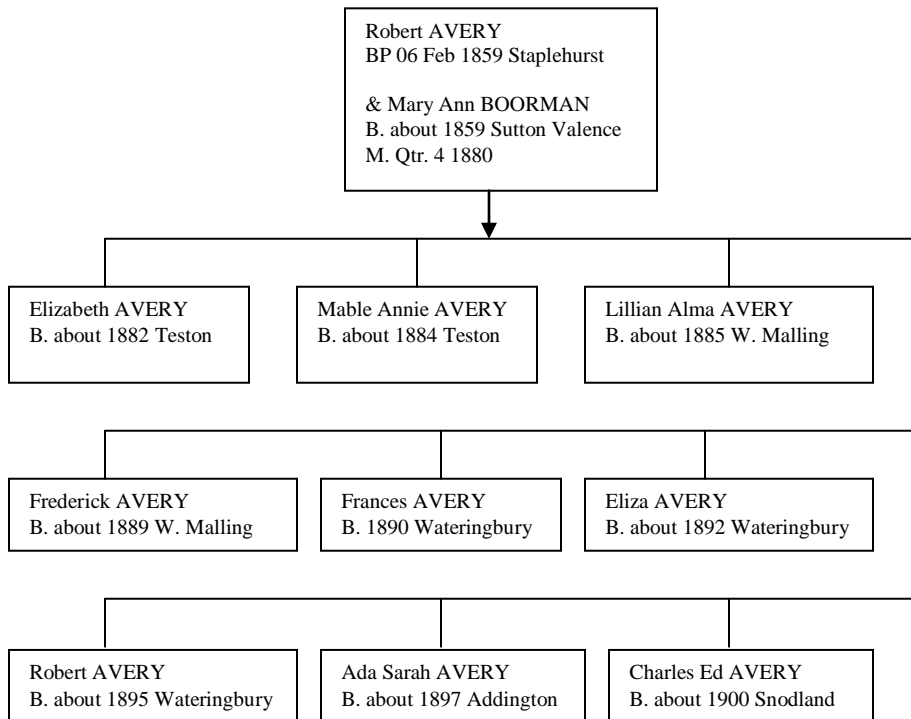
Robert AVERY
BP 06 Feb 1859 Staplehurst

& Mary Ann BOORMAN
B. about 1859 Sutton Valence
M. Qtr. 4 1880

Elizabeth AVERY
B. about 1882 Teston

Mable Annie AVERY
B. about 1884 Teston

Lillian Alma AVERY
B. about 1885 W. Malling

Frederick AVERY
B. about 1889 W. Malling

Frances AVERY
B. 1890 Wateringbury

Eliza AVERY
B. about 1892 Wateringbury

Robert AVERY
B. about 1895 Wateringbury

Ada Sarah AVERY
B. about 1897 Addington

Charles Ed AVERY
B. about 1900 Snodland